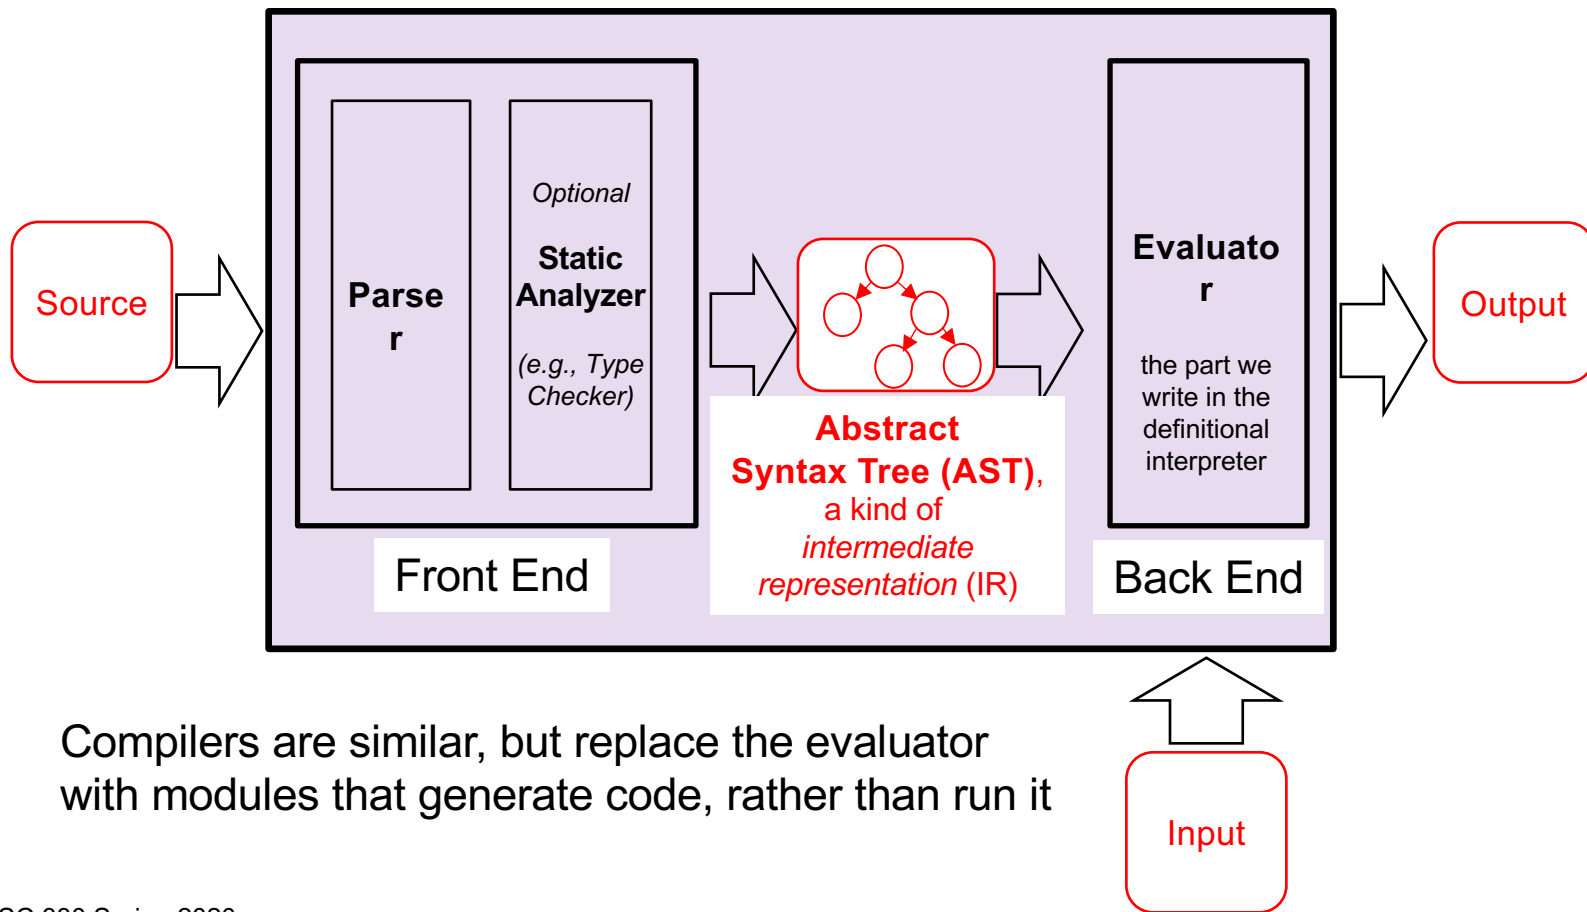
Source

Parser

Optional

Static Analyzer

(e.g., Type Checker)

Abstract Syntax Tree (AST), a kind of intermediate representation (IR)

Evaluator

the part we write in the definitional interpreter

Output

Front End

Back End

Input

Compilers are similar, but replace the evaluator with modules that generate code, rather than run it

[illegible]